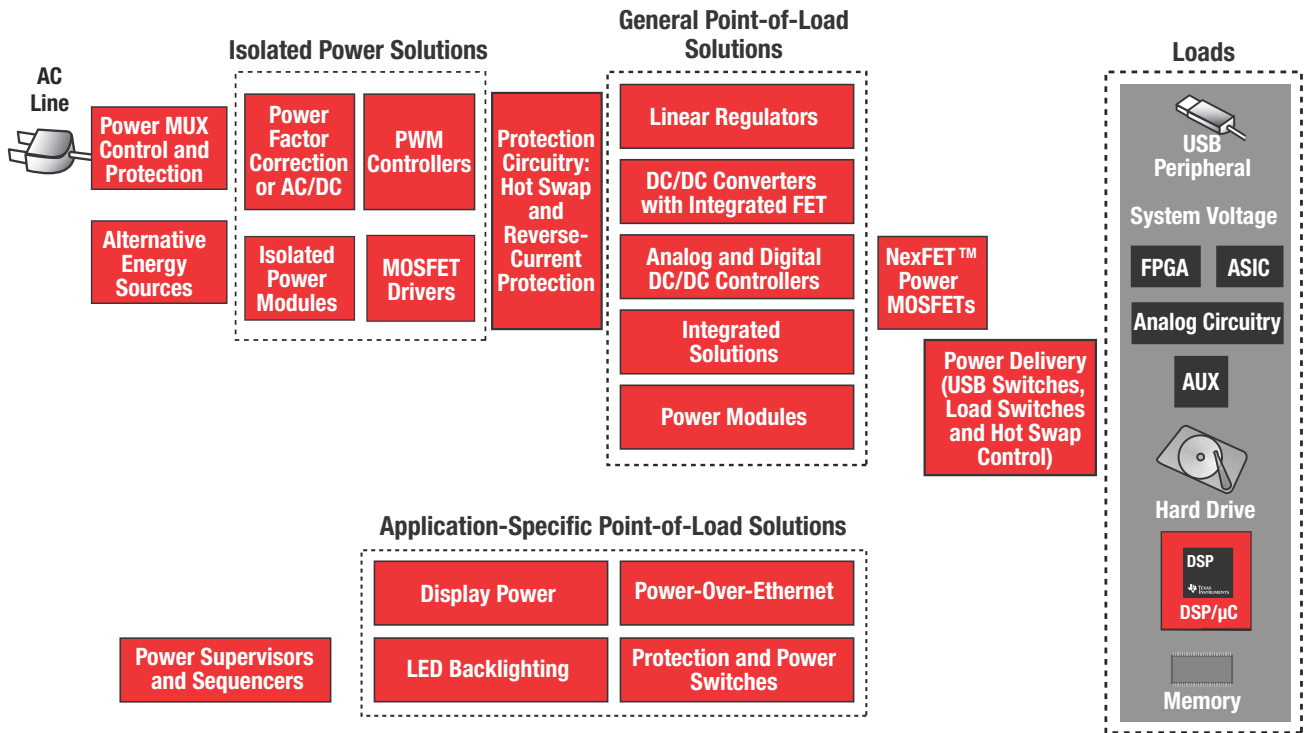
AC Line

Power MUX Control and Protection

Alternative Energy Sources

Isolated Power Solutions

Power Factor Correction or AC/DC

PWM Controllers

Isolated Power Modules

MOSFET Drivers

Protection Circuitry: Hot Swap and Reverse-Current Protection

General Point-of-Load Solutions

Linear Regulators

DC/DC Converters with Integrated FET

Analog and Digital DC/DC Controllers

Integrated Solutions

Power Modules

NexFET™ Power MOSFETs

Power Delivery (USB Switches, Load Switches and Hot Swap Control)

Loads

USB Peripheral

System Voltage

FPGA

ASIC

Analog Circuitry

AUX

Hard Drive

DSP

TEXAS INSTRUMENTS

DSP/µC

Memory

Application-Specific Point-of-Load Solutions

Display Power

Power-Over-Ethernet

LED Backlighting

Protection and Power Switches

Power Supervisors and Sequencers